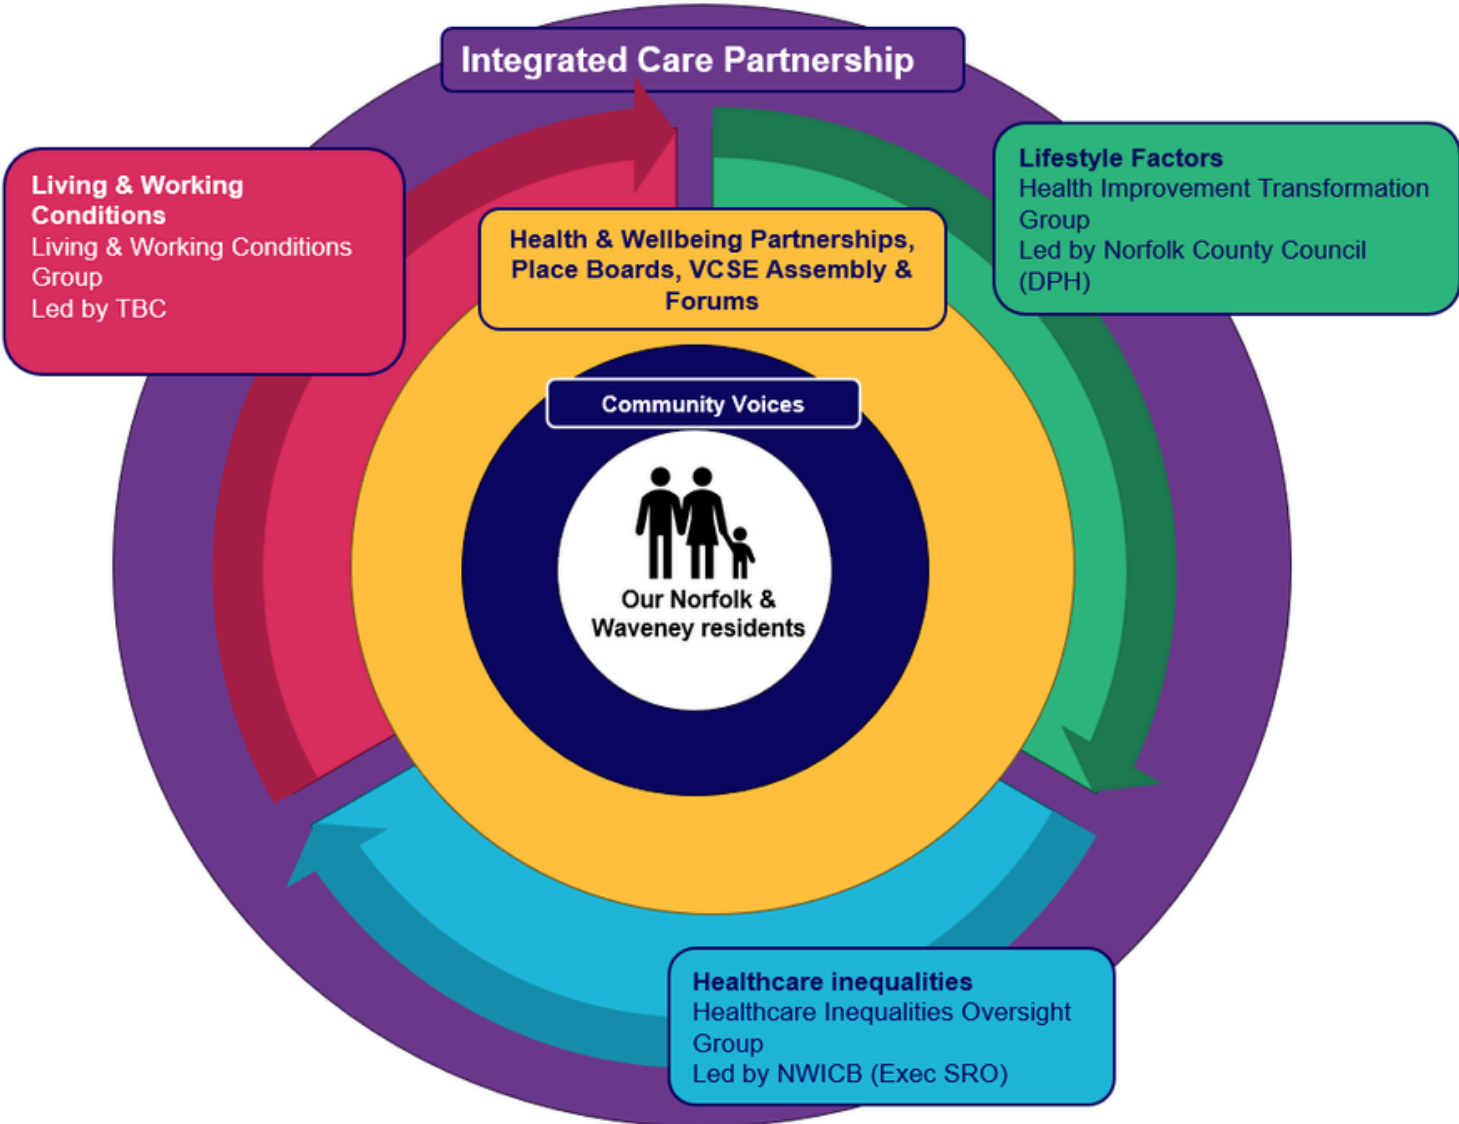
Integrated Care Partnership

Living & Working Conditions
Living & Working Conditions Group
Led by TBC

Health & Wellbeing Partnerships, Place Boards, VCSE Assembly & Forums

Lifestyle Factors
Health Improvement Transformation Group
Led by Norfolk County Council (DPH)

Community Voices

Our Norfolk & Waveney residents

Healthcare inequalities
Healthcare Inequalities Oversight Group
Led by NWICB (Exec SRO)